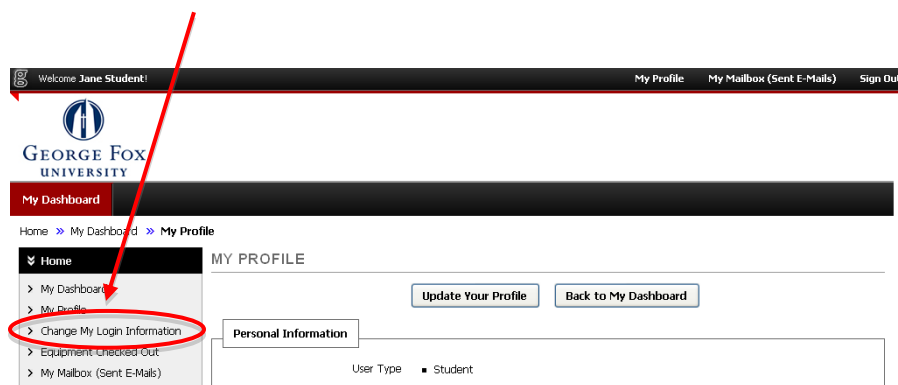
Welcome Jane Student!

My Profile

My Mailbox (Sent E-Mails)

Sign Ou

GEORGE FOX UNIVERSITY

My Dashboard

Home » My Dashboard » My Profile

Home

My Dashboard

My Profile

Change My Login Information

Equipment Checked Out

My Mailbox (Sent E-Mails)

MY PROFILE

Update Your Profile

Back to My Dashboard

Personal Information

User Type ▪ Student